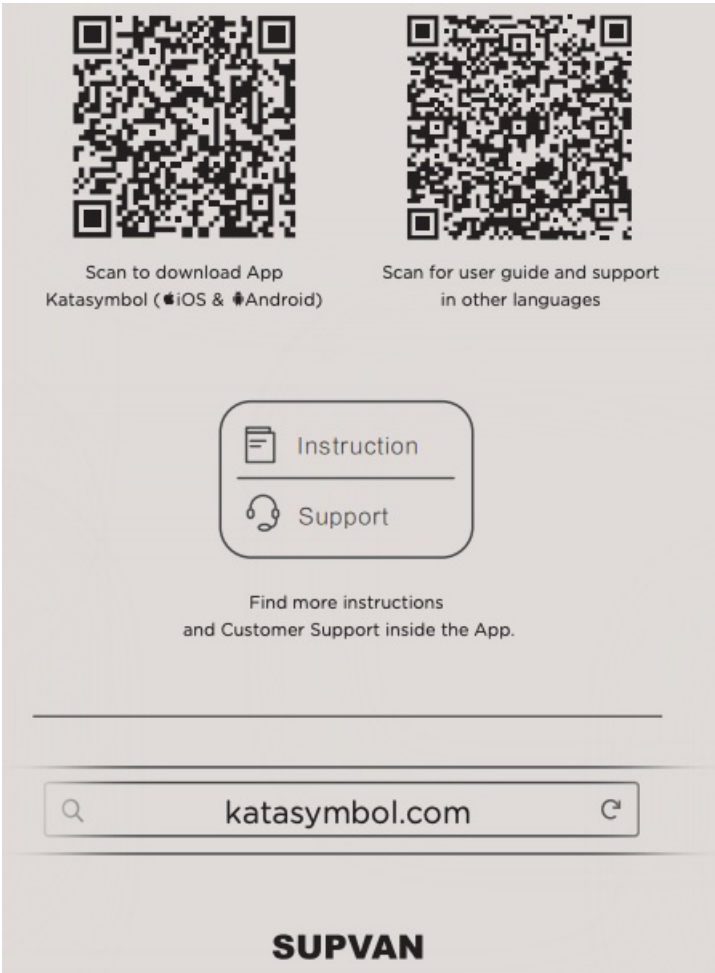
Scan to download App Katasymbol ( iOS &  Android)

Scan for user guide and support in other languages

Instruction

Support

Find more instructions and Customer Support inside the App.

katasymbol.com

SUPVAN